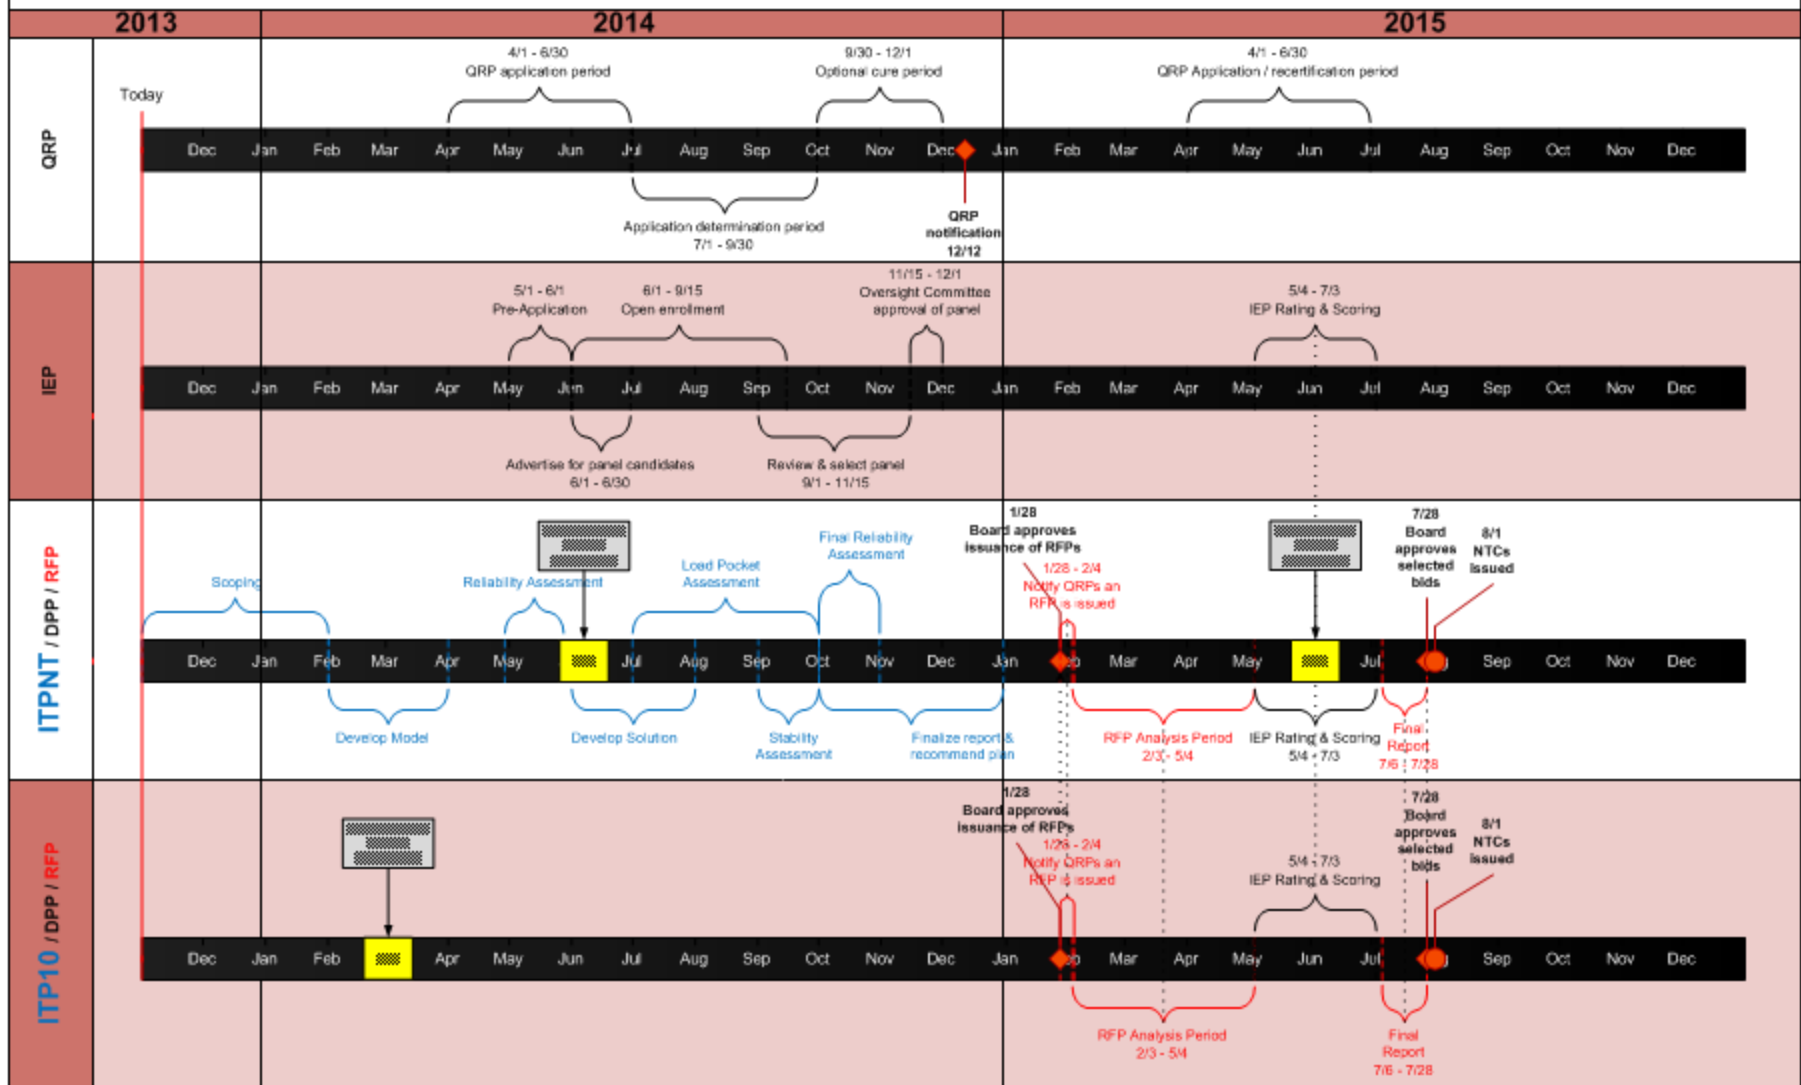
| 2013 | 2014 | 2015 |
|---|---|---|

QRP

Today

4/1 - 6/30
QRP application period

9/30 - 12/1
Optional cure period

4/1 - 6/30
QRP Application / recertification period

Dec Jan Feb Mar Apr May Jun Jul Aug Sep Oct Nov Dec Jan Feb Mar Apr May Jun Jul Aug Sep Oct Nov Dec

Application determination period
7/1 - 9/30

QRP notification 12/12

IEP

5/1 - 6/1
Pre-Application

6/1 - 9/15
Open enrollment

11/15 - 12/1
Oversight Committee approval of panel

5/4 - 7/3
IEP Rating & Scoring

Dec Jan Feb Mar Apr May Jun Jul Aug Sep Oct Nov Dec Jan Feb Mar Apr May Jun Jul Aug Sep Oct Nov Dec

Advertise for panel candidates
6/1 - 6/30

Review & select panel
9/1 - 11/15

ITPNT / DPP / RFP

Scoping

Reliability Assessment

Load Pocket Assessment

Final Reliability Assessment

1/28
Board approves issuance of RFPs

1/28 - 2/4
Notify QRPs an RFP is issued

7/28
Board approves selected bids

8/1
NTCs issued

Dec Jan Feb Mar Apr May Jul Aug Sep Oct Nov Dec Jan Feb Mar Apr May Jul Aug Sep Oct Nov Dec

Develop Model

Develop Solution

Stability Assessment

Finalize report & recommend plan

RFP Analysis Period
2/3 - 5/4

IEP Rating & Scoring
5/4 - 7/3

Final Report
7/6 - 7/28

ITP10 / DPP / RFP

1/28
Board approves issuance of RFPs

1/28 - 2/4
Notify QRPs an RFP is issued

5/4 - 7/3
IEP Rating & Scoring

7/28
Board approves selected bids

8/1
NTCs issued

Dec Jan Feb Apr May Jun Jul Aug Sep Oct Nov Dec Jan Mar Apr May Jun Jul Sep Oct Nov Dec

RFP Analysis Period
2/3 - 5/4

Final Report
7/6 - 7/28